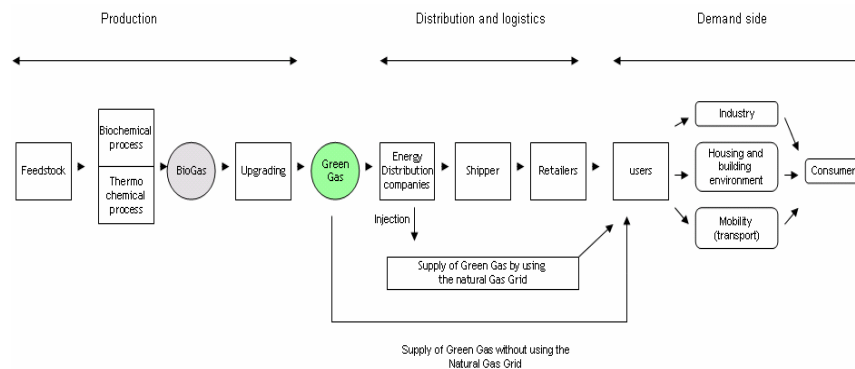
Production

Distribution and logistics

Demand side

Feedstock

Biochemical process

Thermo chemical process

BioGas

Upgrading

Green Gas

Energy Distribution companies

Shipper

Retailers

users

Industry

Housing and building environment

Mobility (transport)

Consumer

Injection

Supply of Green Gas by using the natural Gas Grid

Supply of Green Gas without using the Natural Gas Grid